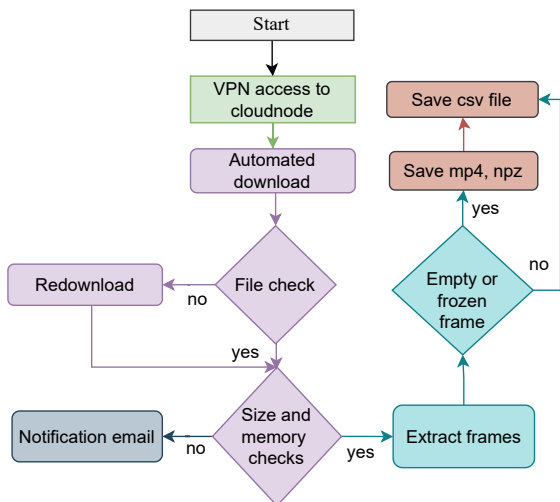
Start

VPN access to cloudnode

Automated download

File check

no

Redownload

yes

Size and memory checks

no

Notification email

yes

Extract frames

Empty or frozen frame

yes

no

Save mp4, npz

Save csv file